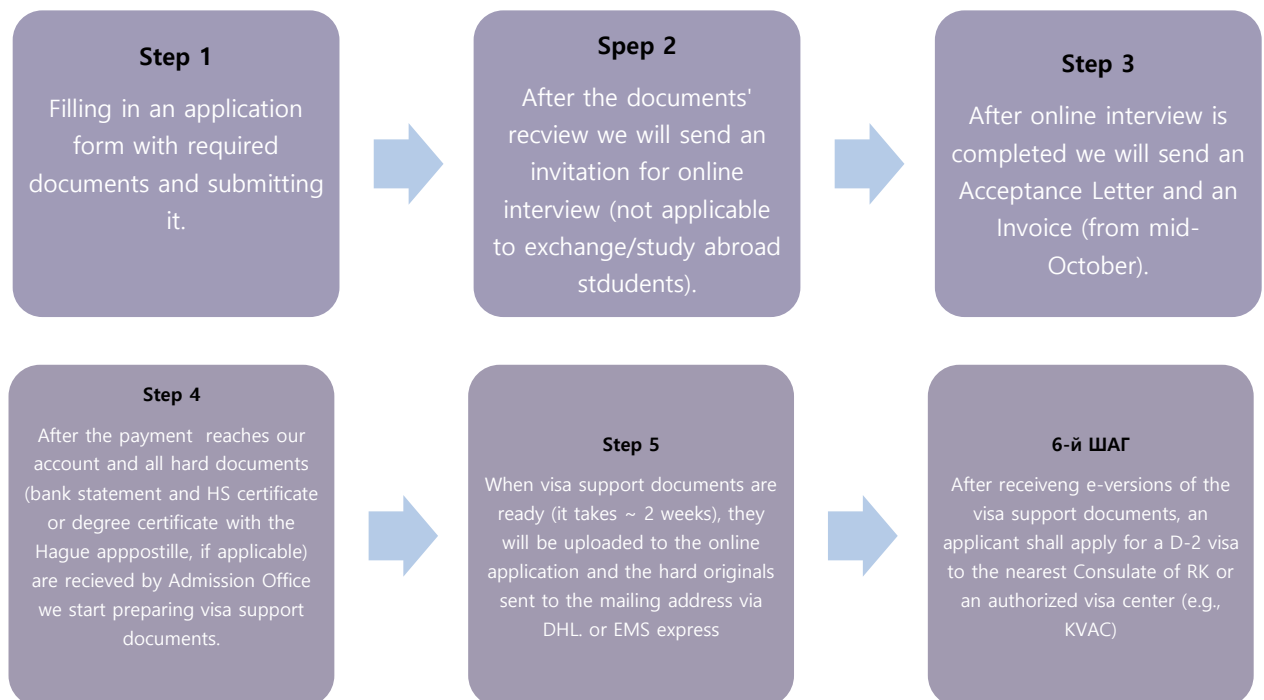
Step 1
Filling in an application form with required documents and submitting it.

Spep 2
After the documents' recview we will send an invitation for online interview (not applicable to exchange/study abroad stdudents).

Step 3
After online interview is completed we will send an Acceptance Letter and an Invoice (from mid-October).

Step 4
After the payment reaches our account and all hard documents (bank statement and HS certificate or degree certificate with the Hague apppostille, if applicable) are recieved by Admission Office we start preparing visa support documents.

Step 5
When visa support documents are ready (it takes ~ 2 weeks), they will be uploaded to the online application and the hard originals sent to the mailing address via DHL. or EMS express

6-й ШАГ
After receiveng e-versions of the visa support documents, an applicant shall apply for a D-2 visa to the nearest Consulate of RK or an authorized visa center (e.g., KVAC)